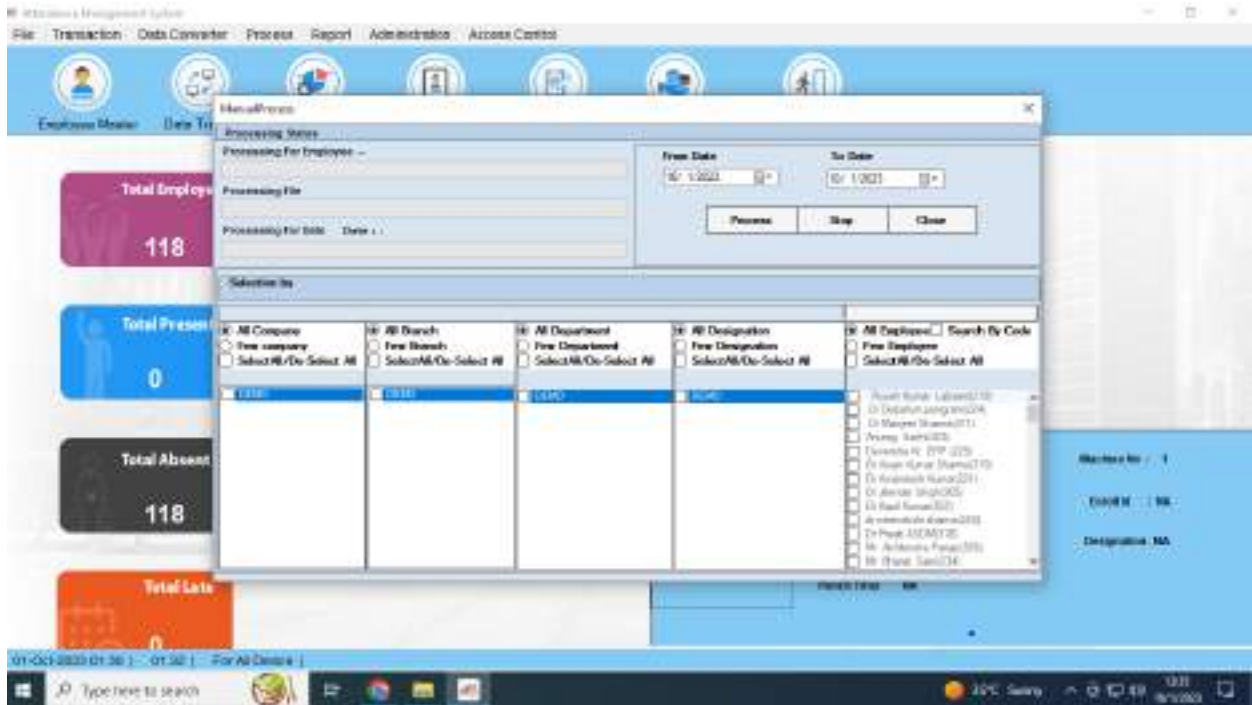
Attendance Management System
File Transaction Data Converter Process Report Administration Access Control

Employee Master Date Tr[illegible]

Total Employ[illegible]
118

Total Presen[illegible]
0

Total Absent
118

Total Late
0

ManualProcess
Processing Status
Processing For Employee --
Processing File
Processing For Date Date : -
From Date
10/ 1/2023
To Date
10/ 1/2023
Process Stop Close

Selection By

All Company
Few company
SelectAll/De-Select All
DEMO

All Branch
Few Branch
SelectAll/De-Select All
DEMO

All Department
Few Department
SelectAll/De-Select All
DEMO

All Designation
Few Designation
SelectAll/De-Select All
DEMO

All Employee Search By Code
Few Employee
SelectAll/De-Select All
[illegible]

Machine No : 1
EnrollId : NA
Designation: NA
Punch Time: NA

01-Oct-2023 01:30 | 01:30 | For All Device |

Type here to search
29°C Sunny 13:31 10/1/2023